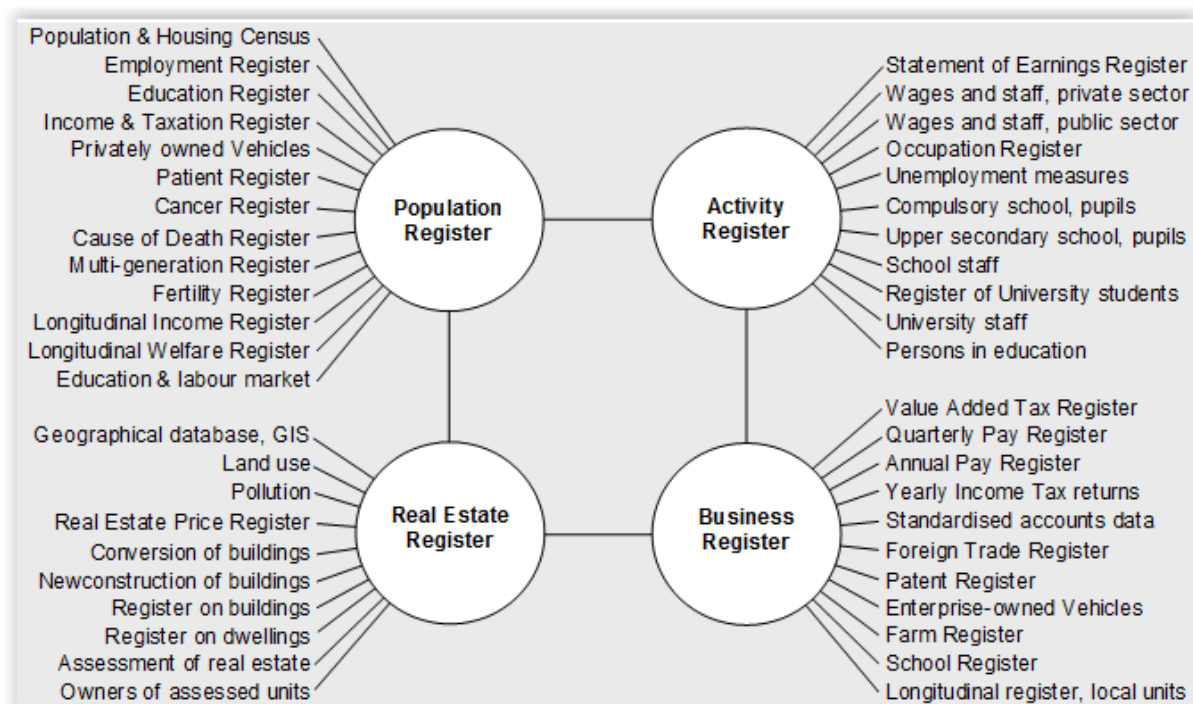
Population & Housing Census
Employment Register
Education Register
Income & Taxation Register
Privately owned Vehicles
Patient Register
Cancer Register
Cause of Death Register
Multi-generation Register
Fertility Register
Longitudinal Income Register
Longitudinal Welfare Register
Education & labour market

Population Register

Activity Register

Statement of Earnings Register
Wages and staff, private sector
Wages and staff, public sector
Occupation Register
Unemployment measures
Compulsory school, pupils
Upper secondary school, pupils
School staff
Register of University students
University staff
Persons in education

Geographical database, GIS
Land use
Pollution
Real Estate Price Register
Conversion of buildings
Newconstruction of buildings
Register on buildings
Register on dwellings
Assessment of real estate
Owners of assessed units

Real Estate Register

Business Register

Value Added Tax Register
Quarterly Pay Register
Annual Pay Register
Yearly Income Tax returns
Standardised accounts data
Foreign Trade Register
Patent Register
Enterprise-owned Vehicles
Farm Register
School Register
Longitudinal register, local units